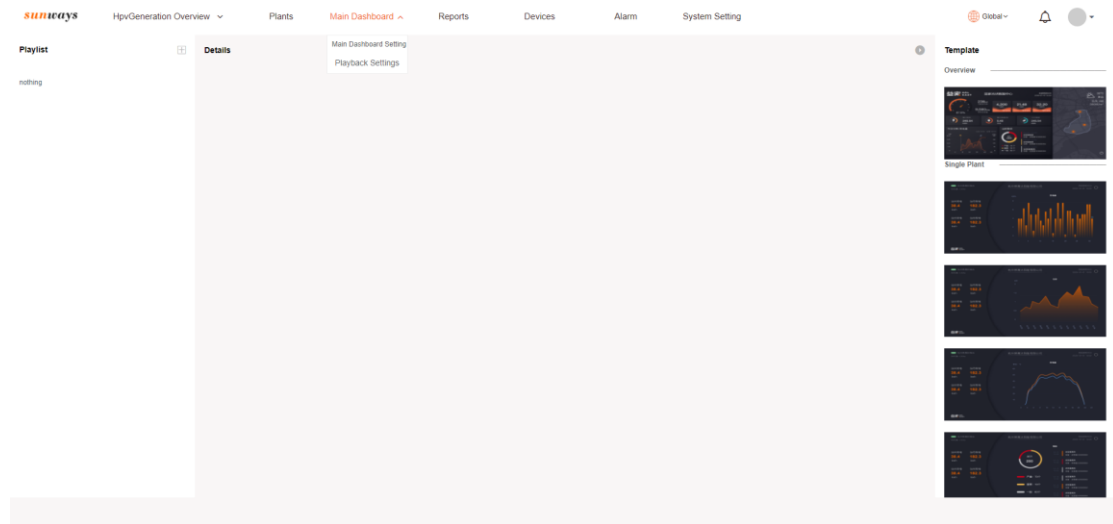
sunways HpvGeneration Overview Plants Main Dashboard Reports Devices Alarm System Setting Global

Main Dashboard Setting
Playback Settings

Playlist

nothing

Details

Template

Overview

Single Plant